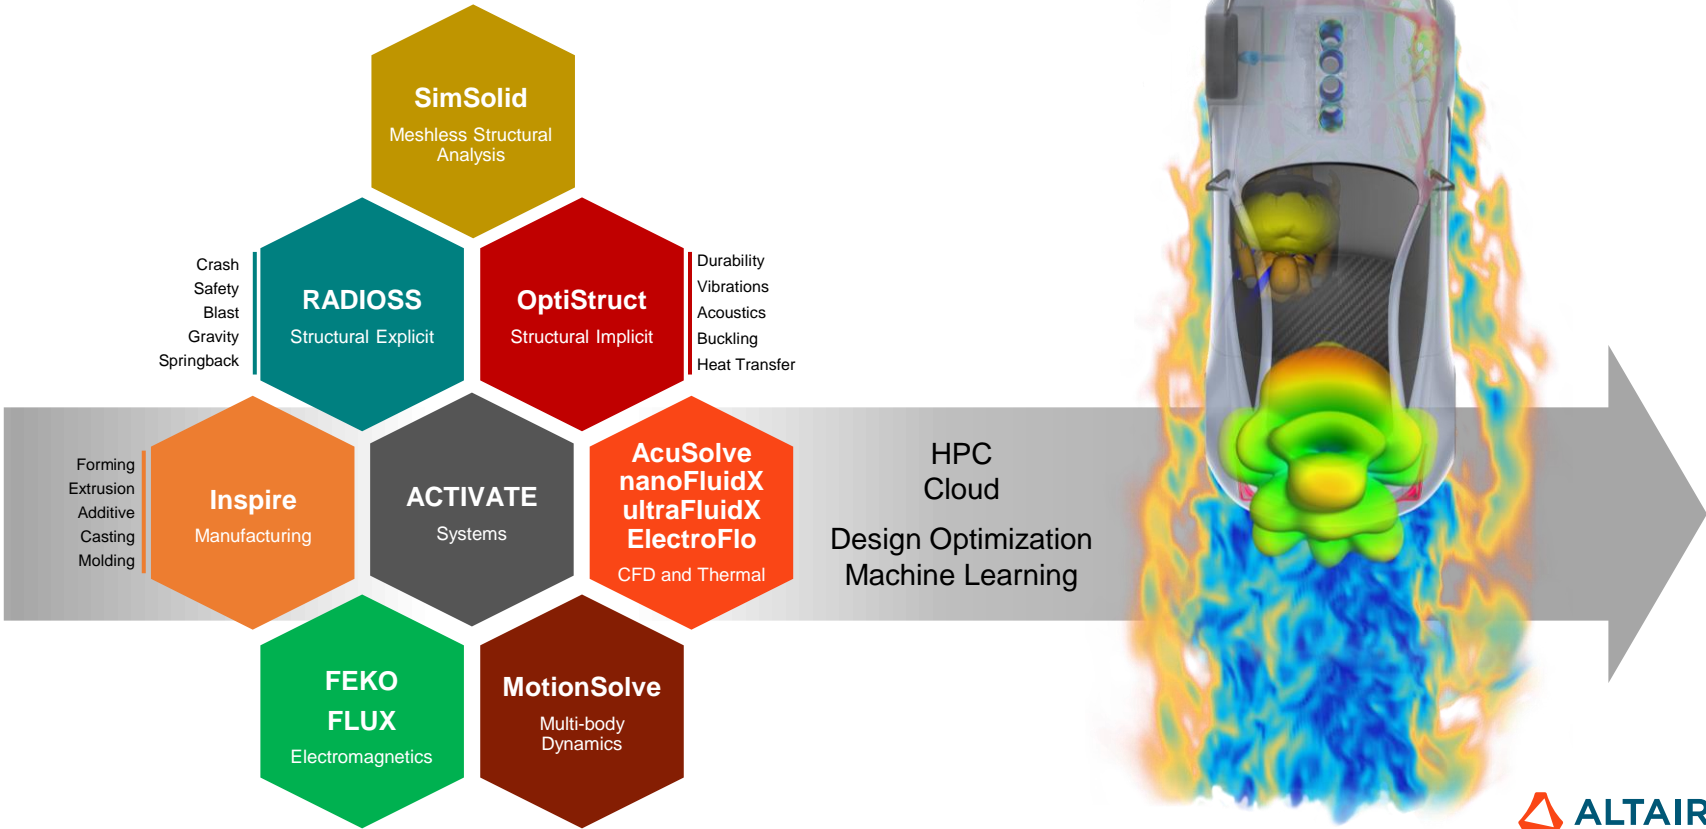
SimSolid
Meshless Structural Analysis

Crash
Safety
Blast
Gravity
Springback

RADIOSS
Structural Explicit

OptiStruct
Structural Implicit

Durability
Vibrations
Acoustics
Buckling
Heat Transfer

Forming
Extrusion
Additive
Casting
Molding

Inspire
Manufacturing

ACTIVATE
Systems

AcuSolve
nanoFluidX
ultraFluidX
ElectroFlo
CFD and Thermal

HPC
Cloud

Design Optimization
Machine Learning

FEKO
FLUX
Electromagnetics

MotionSolve
Multi-body Dynamics

ALTAIR